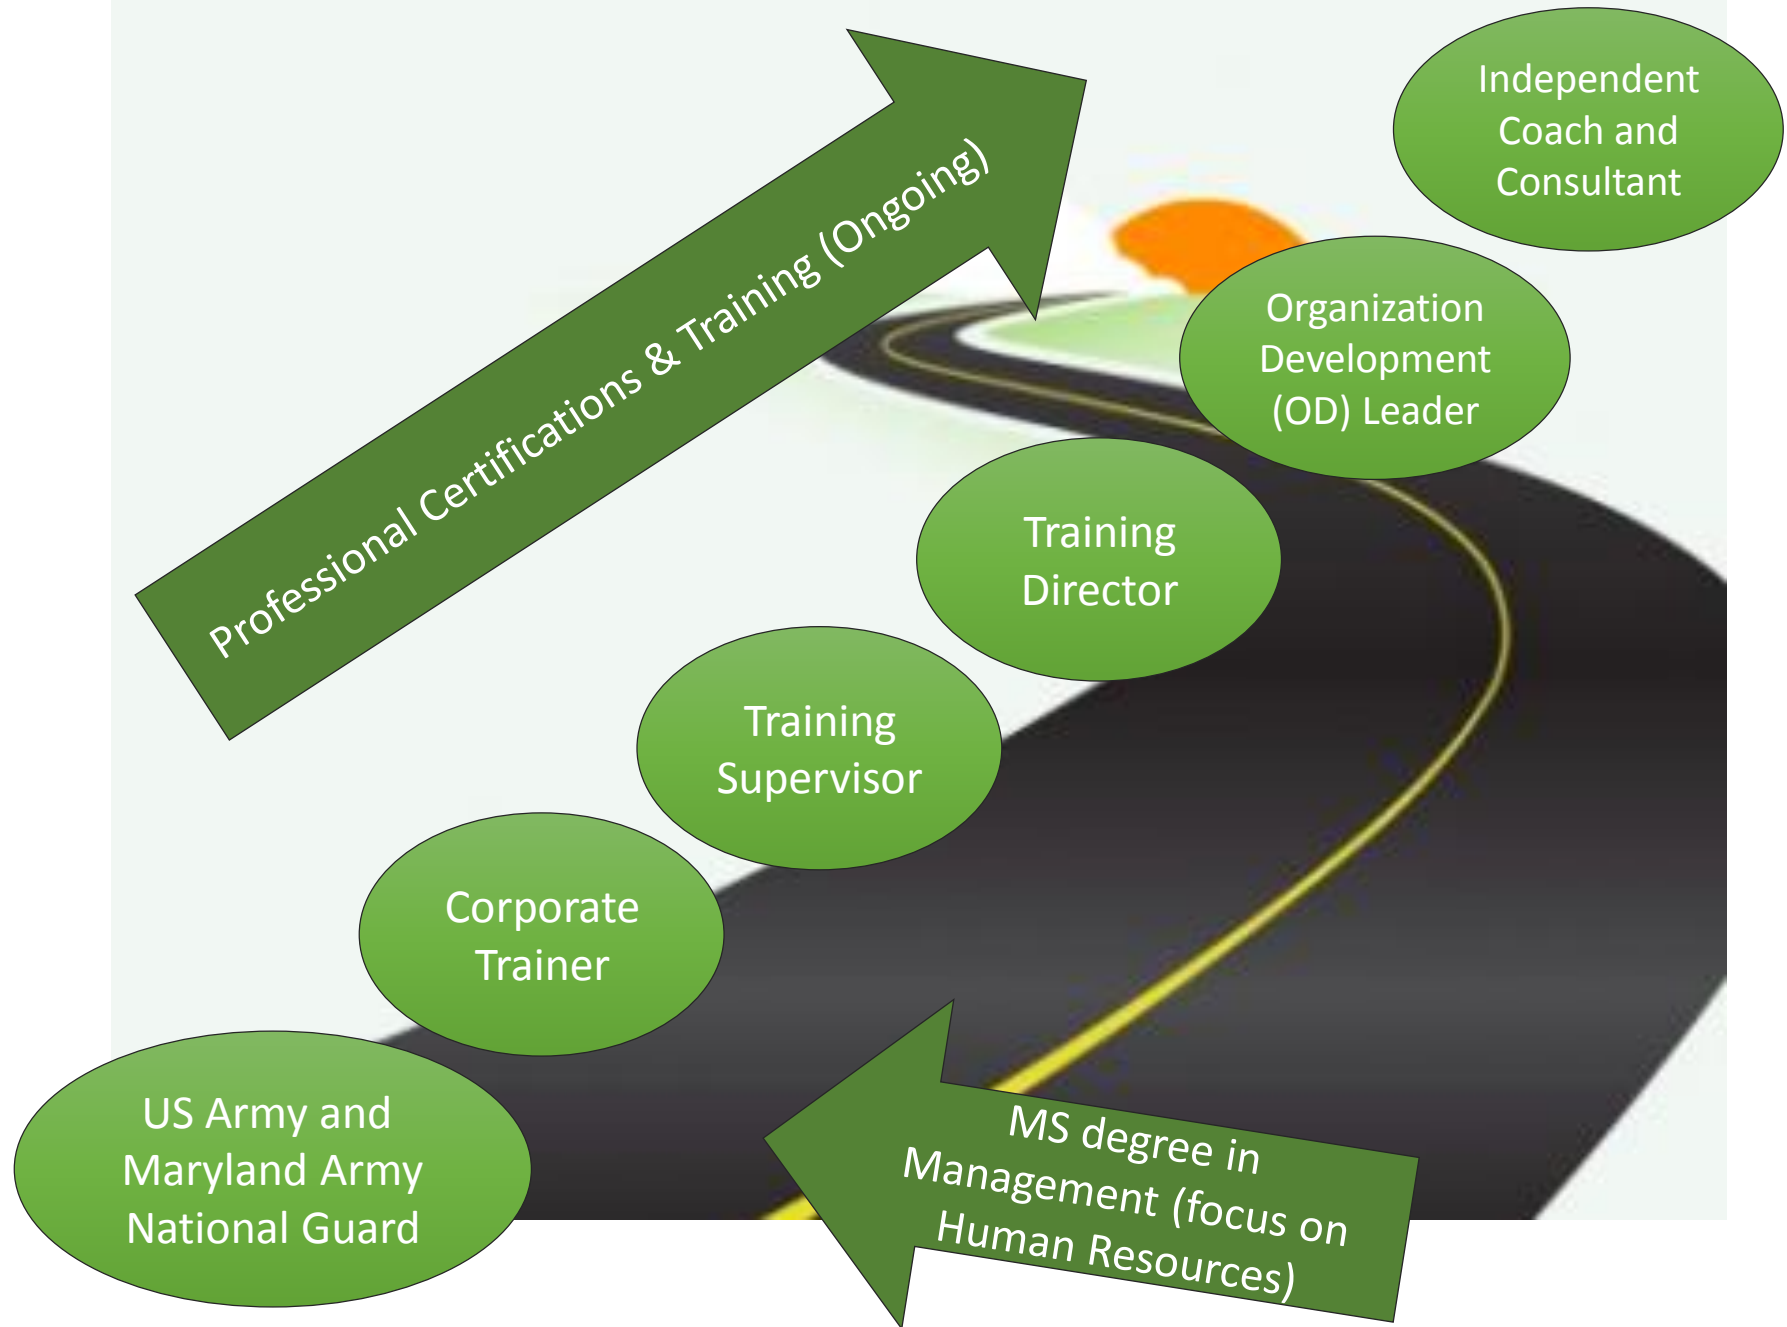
Professional Certifications & Training (Ongoing)

Independent Coach and Consultant

Organization Development (OD) Leader

Training Director

Training Supervisor

Corporate Trainer

US Army and Maryland Army National Guard

MS degree in Management (focus on Human Resources)